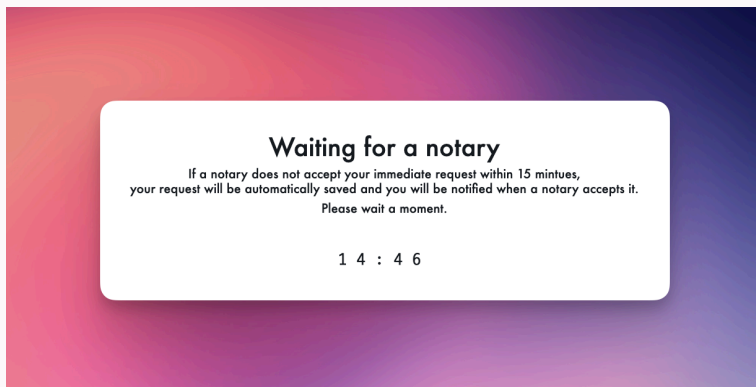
Waiting for a notary

If a notary does not accept your immediate request within 15 mintues, your request will be automatically saved and you will be notified when a notary accepts it.

Please wait a moment.

14:46